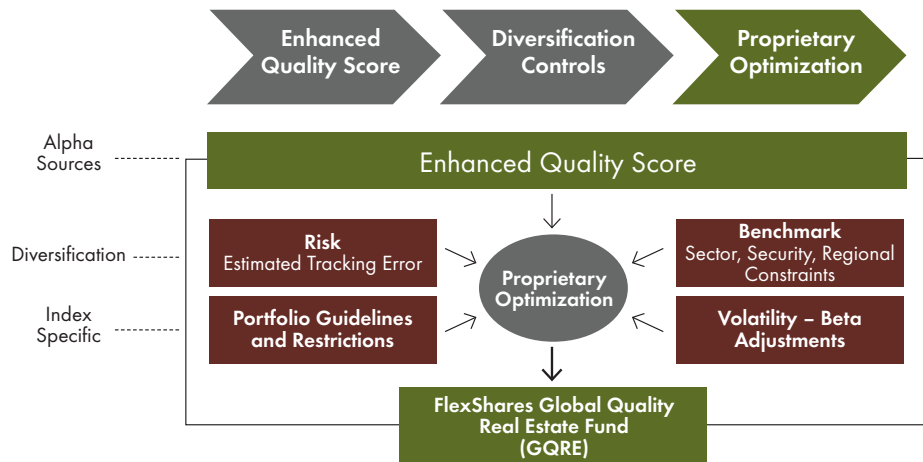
Enhanced Quality Score

Diversification Controls

Proprietary Optimization

Alpha Sources

Enhanced Quality Score

Diversification

Risk
Estimated Tracking Error

Benchmark
Sector, Security, Regional Constraints

Proprietary Optimization

Index Specific

Portfolio Guidelines and Restrictions

Volatility – Beta Adjustments

FlexShares Global Quality Real Estate Fund (GQRE)